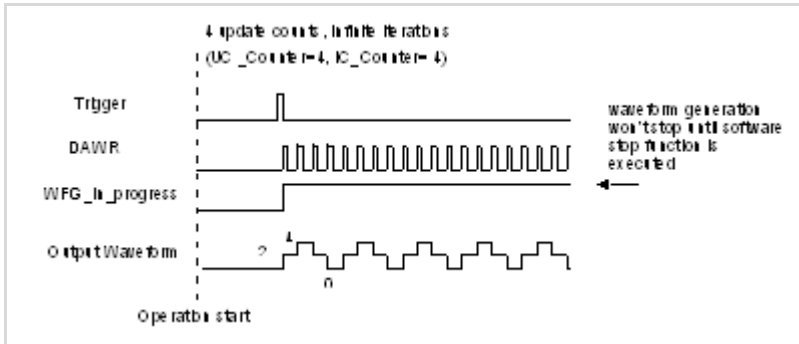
4 update counts, Infinite iterations
(UC_Counter=4, IC_Counter= 4)

Trigger

DAWR

WFG_In_progress

Output Waveform

2

4

0

waveform generation won't stop until software stop function is executed

Operation start